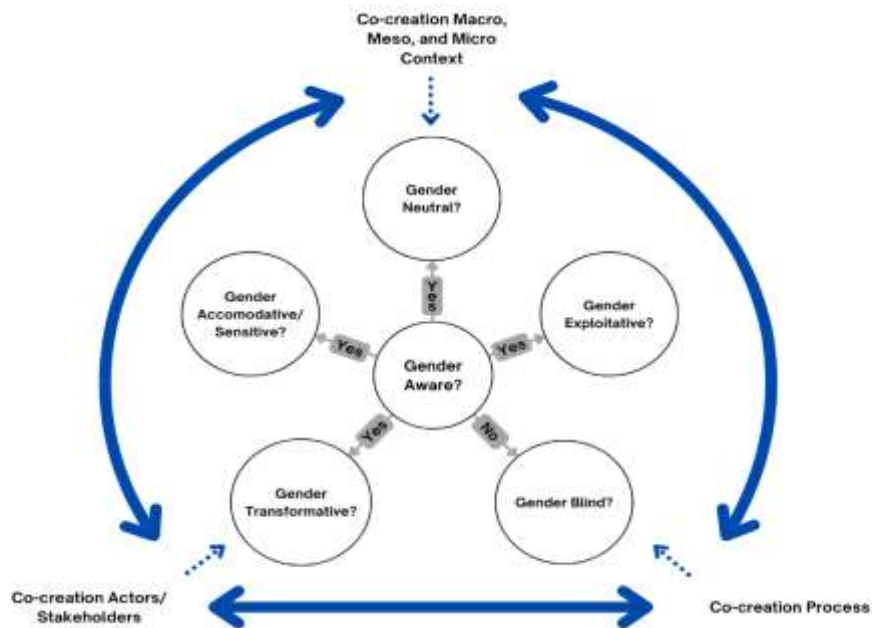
Co-creation Macro, Meso, and Micro Context

Gender Neutral?

Yes

Gender Accomodative/ Sensitive?

Yes

Gender Aware?

Yes

Gender Exploitative?

Yes

No

Gender Transformative?

Gender Blind?

Co-creation Actors/ Stakeholders

Co-creation Process